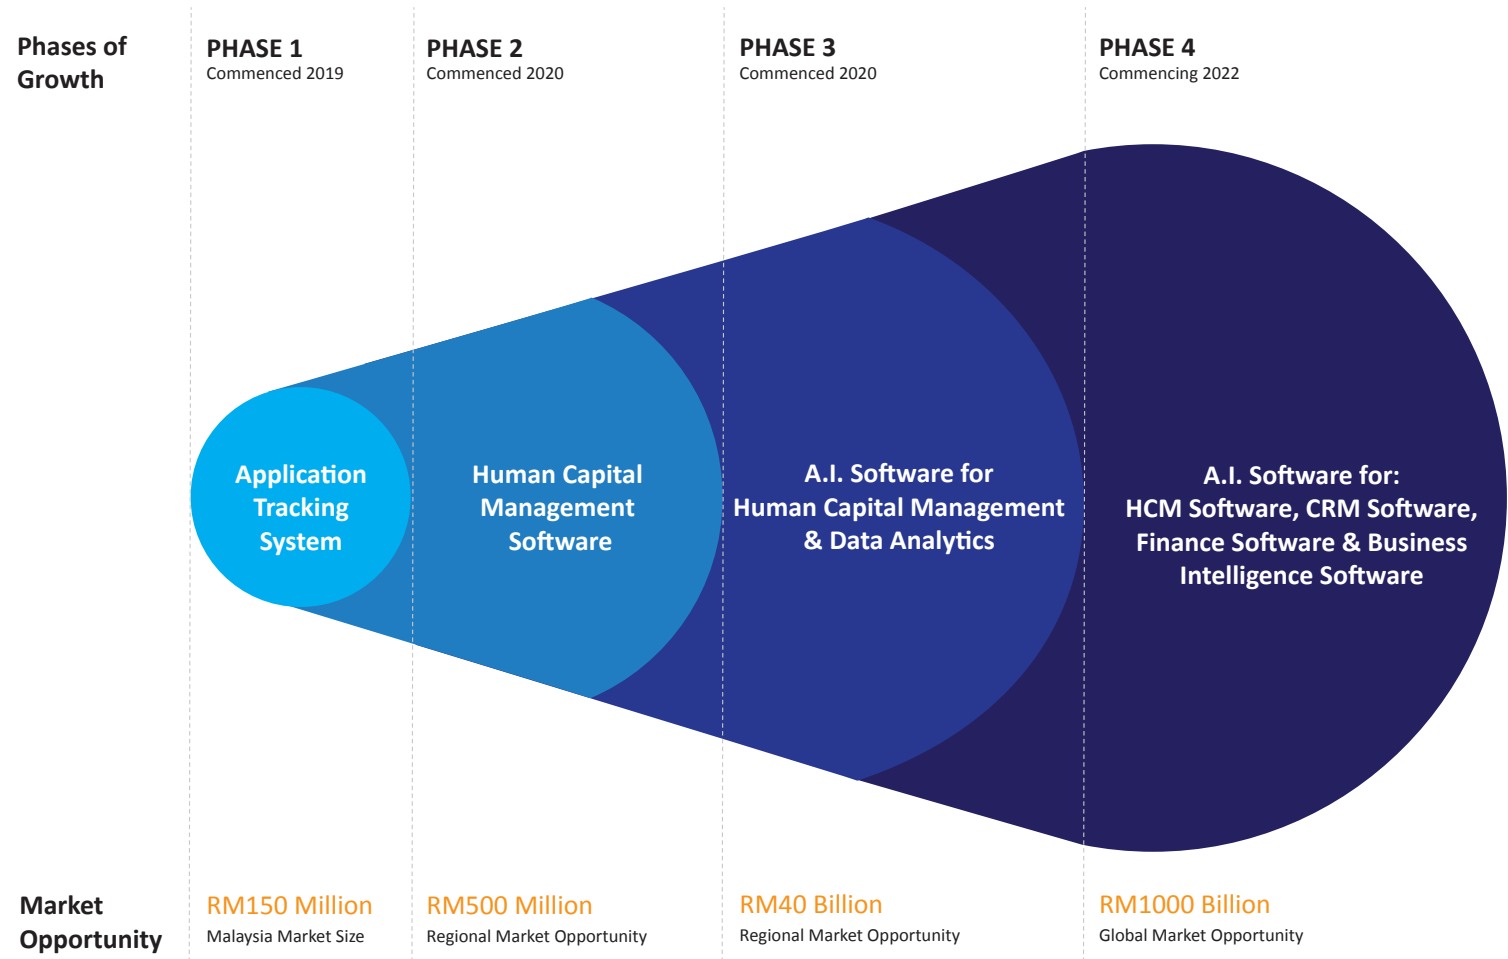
Phases of Growth

PHASE 1
Commenced 2019

PHASE 2
Commenced 2020

PHASE 3
Commenced 2020

PHASE 4
Commencing 2022

Application Tracking System

Human Capital Management Software

A.I. Software for Human Capital Management & Data Analytics

A.I. Software for: HCM Software, CRM Software, Finance Software & Business Intelligence Software

Market Opportunity

RM150 Million
Malaysia Market Size

RM500 Million
Regional Market Opportunity

RM40 Billion
Regional Market Opportunity

RM1000 Billion
Global Market Opportunity